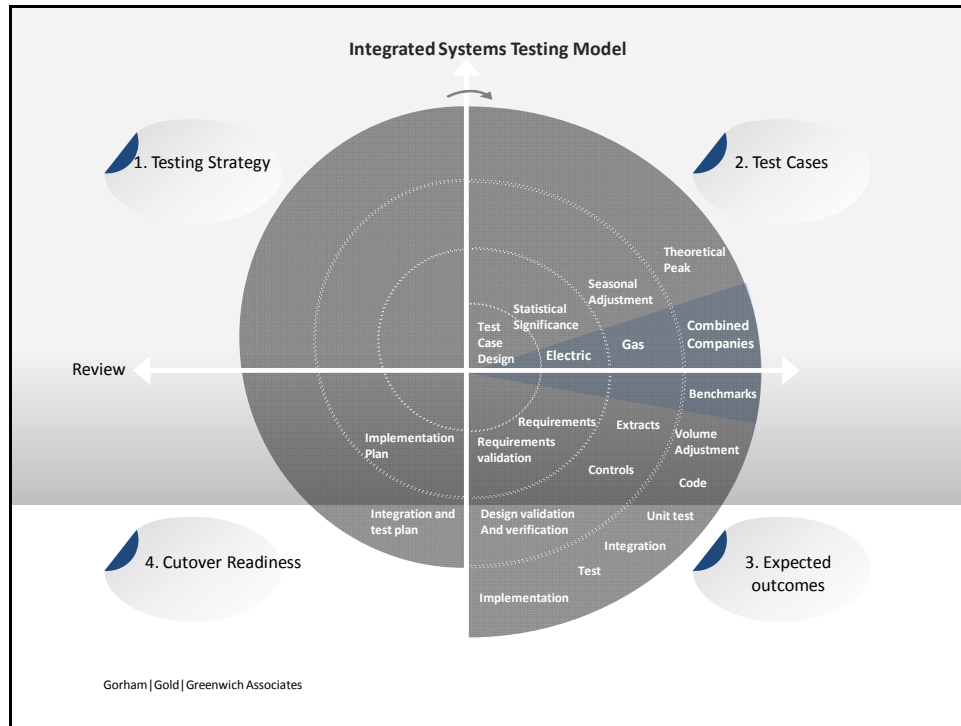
Integrated Systems Testing Model

1. Testing Strategy

2. Test Cases

Theoretical Peak

Seasonal Adjustment

Statistical Significance

Test Case Design

Electric

Gas

Combined Companies

Review

Benchmarks

Requirements

Requirements validation

Extracts

Volume Adjustment

Implementation Plan

Controls

Code

Integration and test plan

Design validation And verification

Unit test

Integration

4. Cutover Readiness

Test

3. Expected outcomes

Implementation

Gorham | Gold | Greenwich Associates